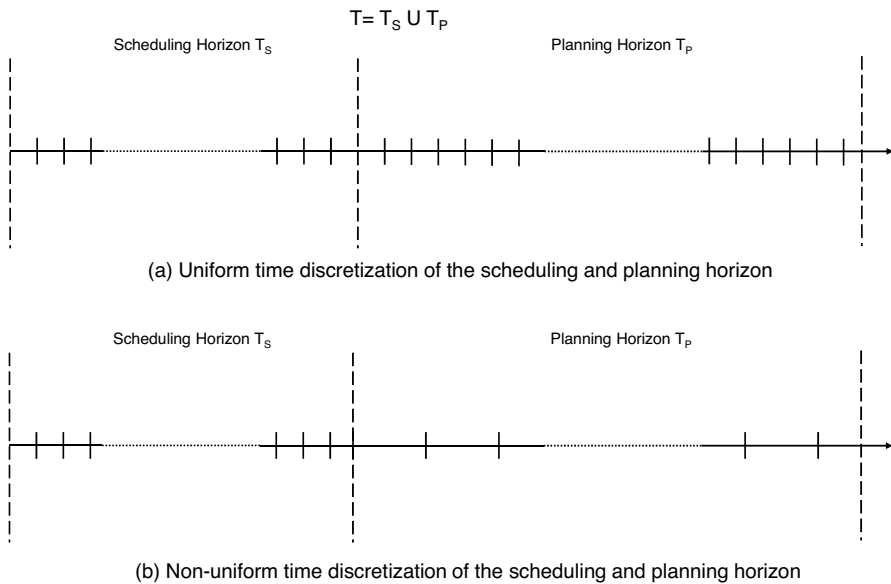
$T = T_S \cup T_P$

Scheduling Horizon $T_S$

Planning Horizon $T_P$

(a) Uniform time discretization of the scheduling and planning horizon

Scheduling Horizon $T_S$

Planning Horizon $T_P$

(b) Non-uniform time discretization of the scheduling and planning horizon